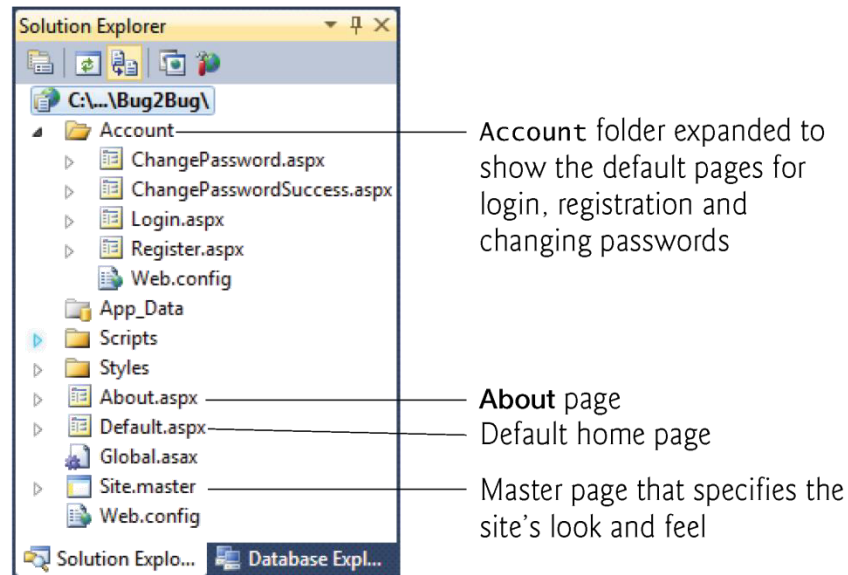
Solution Explorer

C:\...\Bug2Bug\

Account

ChangePassword.aspx

ChangePasswordSuccess.aspx

Login.aspx

Register.aspx

Web.config

App_Data

Scripts

Styles

About.aspx

Default.aspx

Global.asax

Site.master

Web.config

Solution Explo...

Database Expl...

Account folder expanded to show the default pages for login, registration and changing passwords

About page

Default home page

Master page that specifies the site's look and feel